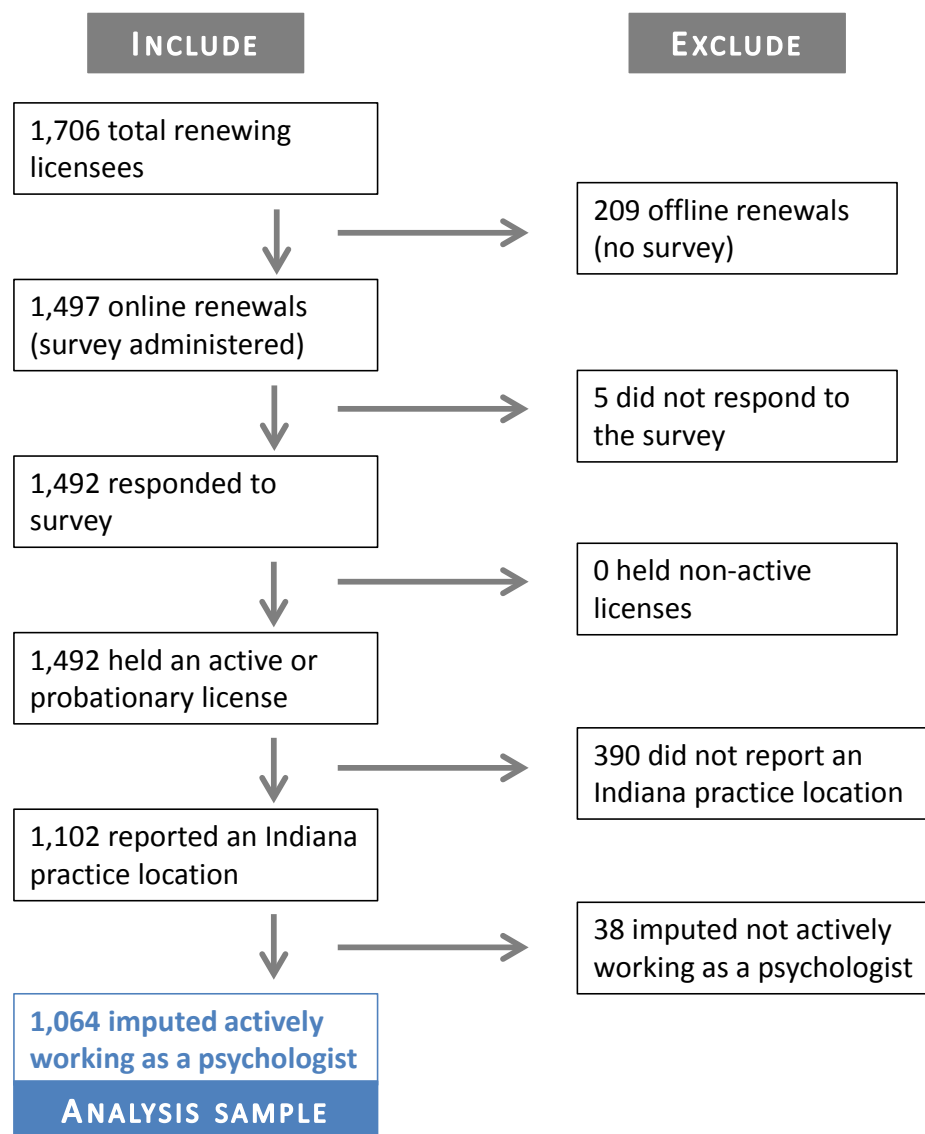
INCLUDE

EXCLUDE

1,706 total renewing licensees

209 offline renewals (no survey)

1,497 online renewals (survey administered)

5 did not respond to the survey

1,492 responded to survey

0 held non-active licenses

1,492 held an active or probationary license

390 did not report an Indiana practice location

1,102 reported an Indiana practice location

38 imputed not actively working as a psychologist

1,064 imputed actively working as a psychologist

ANALYSIS SAMPLE